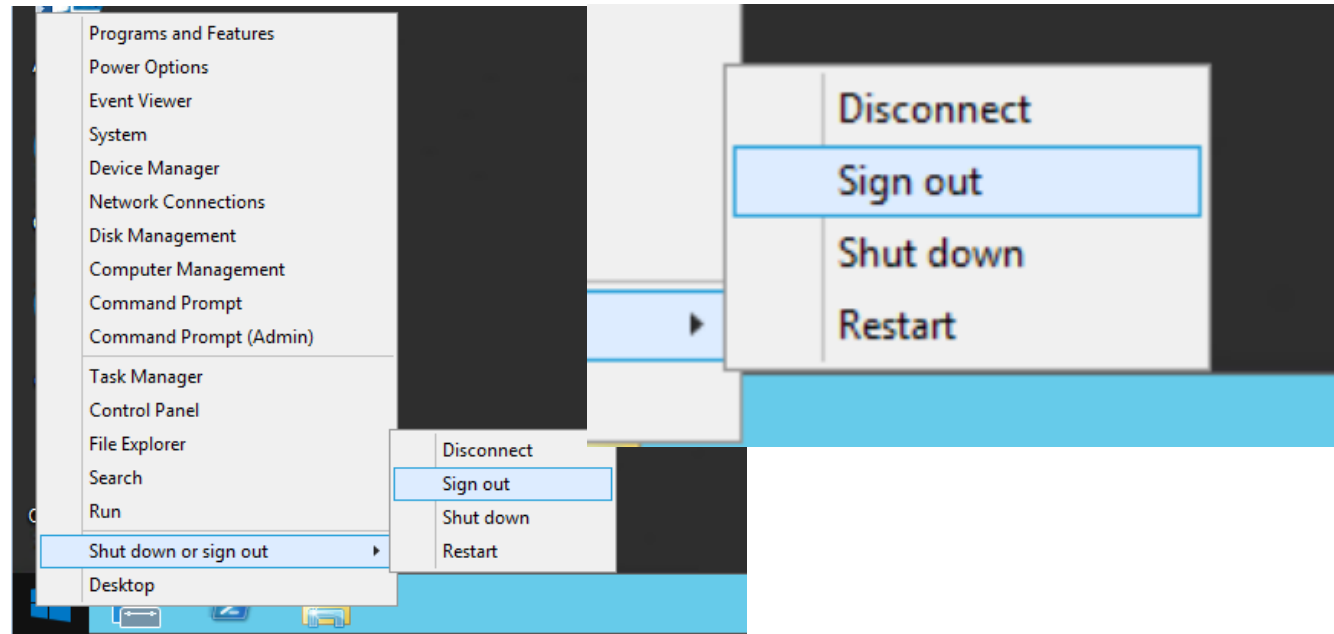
Programs and Features
Power Options
Event Viewer
System
Device Manager
Network Connections
Disk Management
Computer Management
Command Prompt
Command Prompt (Admin)
Task Manager
Control Panel
File Explorer
Search
Run
Shut down or sign out
Desktop

Disconnect
Sign out
Shut down
Restart

Disconnect
Sign out
Shut down
Restart